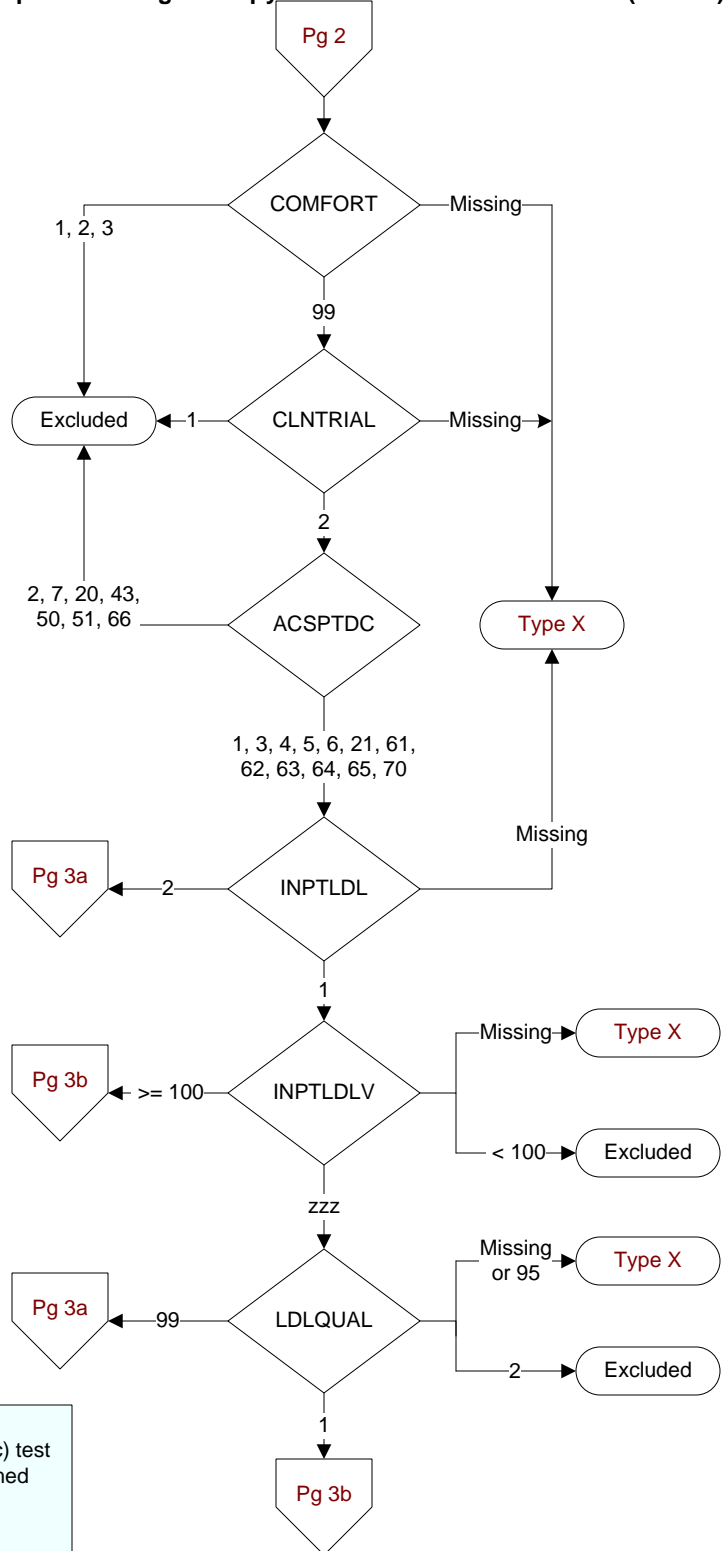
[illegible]p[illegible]g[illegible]py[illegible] ([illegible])

Pg 2

COMFORT

1, 2, 3

Missing

99

Excluded

1

CLNTRIAL

Missing

2

2, 7, 20, 43, 50, 51, 66

ACSPTDC

Type X

1, 3, 4, 5, 6, 21, 61, 62, 63, 64, 65, 70

Missing

Pg 3a

2

INPTLDL

1

Missing

Type X

Pg 3b

>= 100

INPTLDLV

< 100

Excluded

zzz

Missing or 95

Type X

Pg 3a

99

LDLQUAL

2

Excluded

1

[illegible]c) test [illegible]ned

Pg 3b